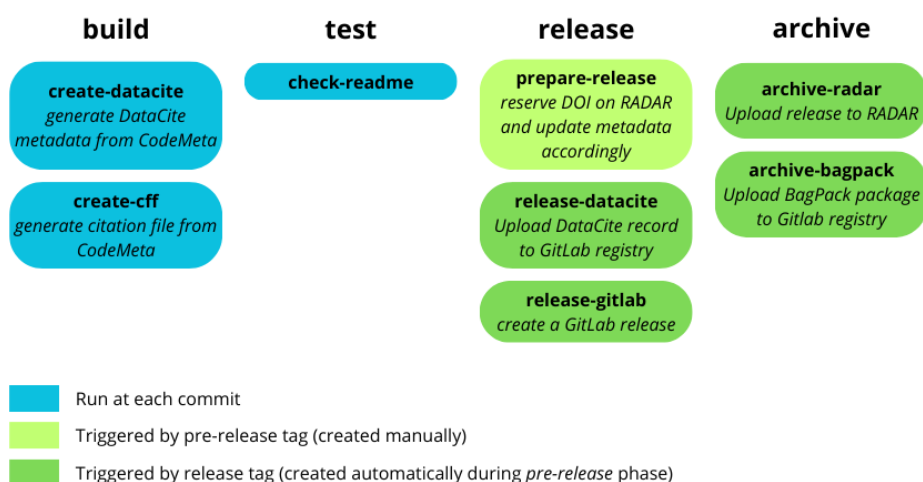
build

create-datacite
generate DataCite metadata from CodeMeta

create-cff
generate citation file from CodeMeta

test

check-readme

release

prepare-release
reserve DOI on RADAR and update metadata accordingly

release-datacite
Upload DataCite record to GitLab registry

release-gitlab
create a GitLab release

archive

archive-radar
Upload release to RADAR

archive-bagpack
Upload BagPack package to Gitlab registry

Run at each commit

Triggered by pre-release tag (created manually)

Triggered by release tag (created automatically during pre-release phase)